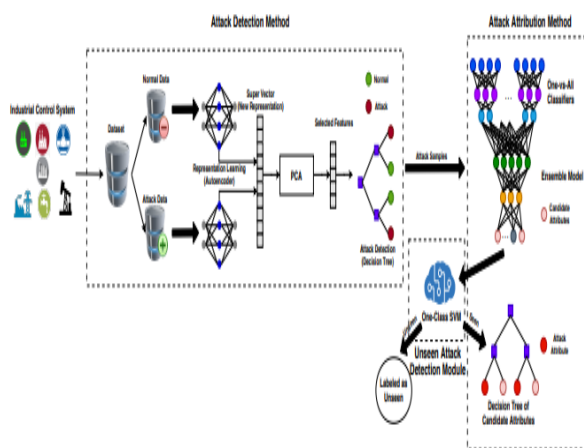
Attack Detection Method

Attack Attribution Method

Industrial Control System

Dataset

Normal Data

Attack Data

Super Vector (New Representation)

Representation Learning (Autoencoder)

PCA

Selected Features

Normal

Attack

Attack Detection (Decision Tree)

Attack Samples

One-vs-All Classifiers

Ensemble Model

Candidate Attributes

One-Class SVM

Unseen Attack Detection Module

Labeled as Unseen

Attack Attribute

Decision Tree of Candidate Attributes